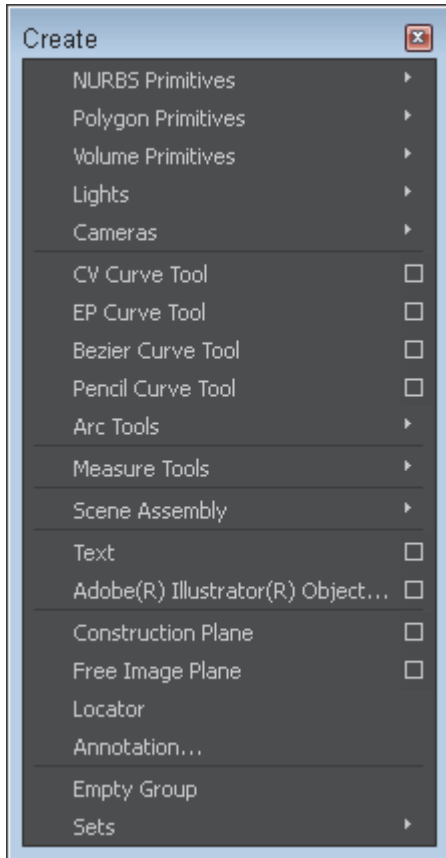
Create

NURBS Primitives
Polygon Primitives
Volume Primitives
Lights
Cameras

CV Curve Tool
EP Curve Tool
Bezier Curve Tool
Pencil Curve Tool
Arc Tools

Measure Tools

Scene Assembly

Text
Adobe(R) Illustrator(R) Object...

Construction Plane
Free Image Plane
Locator
Annotation...

Empty Group
Sets